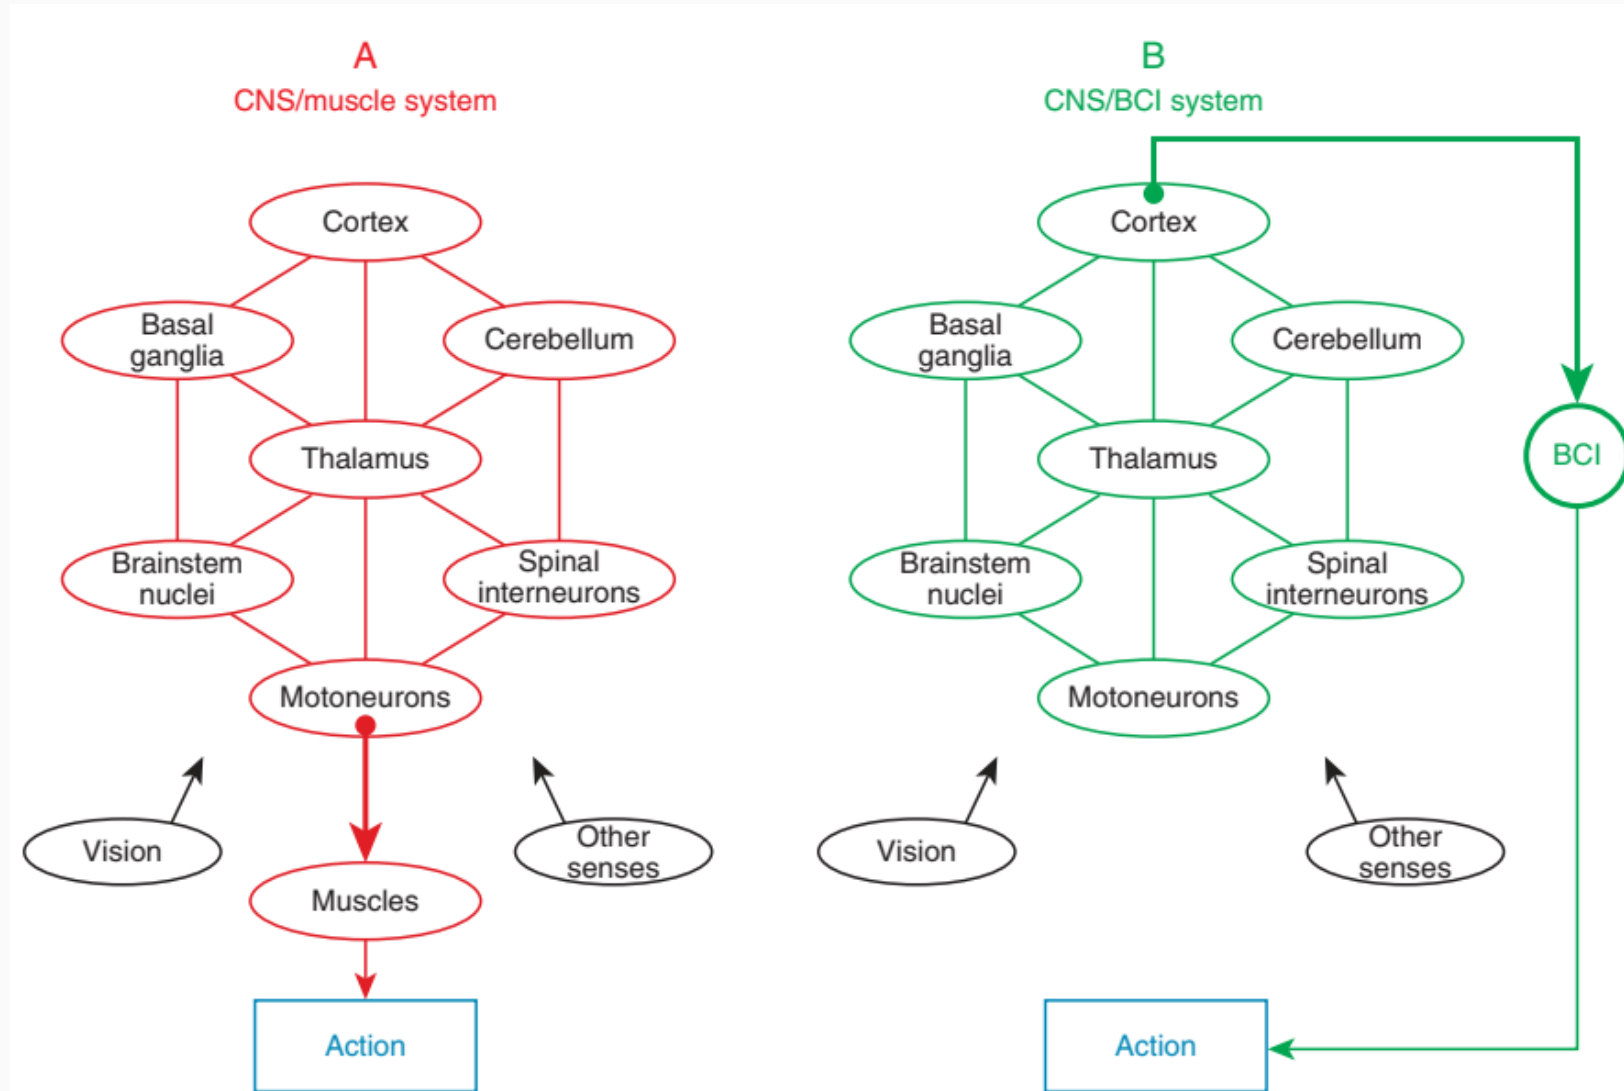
A
CNS/muscle system

Cortex

Basal ganglia

Cerebellum

Thalamus

Brainstem nuclei

Spinal interneurons

Motoneurons

Vision

Other senses

Muscles

Action

B
CNS/BCI system

Cortex

Basal ganglia

Cerebellum

BCI

Thalamus

Brainstem nuclei

Spinal interneurons

Motoneurons

Vision

Other senses

Action